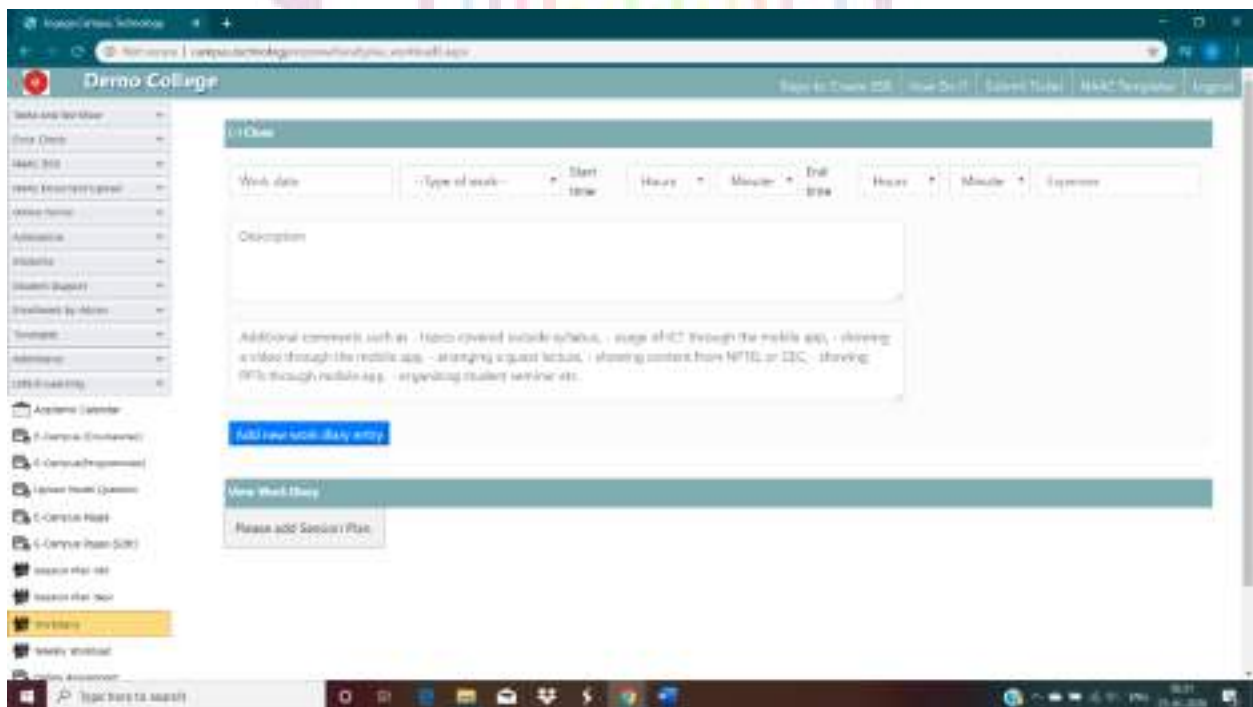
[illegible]
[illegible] campus.technology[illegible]

Demo College

Steps to Create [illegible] | How Do I? | Submit Ticket | NAAC Template | Logout

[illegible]
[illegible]
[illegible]
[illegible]
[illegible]
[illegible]
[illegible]
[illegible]
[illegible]
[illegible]
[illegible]
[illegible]
Academic Calendar
E-Campus (Enrolment)
E-Campus (Programmes)
Upload Model Question
E-Campus Report
E-Campus Report ([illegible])
Session Plan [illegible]
Session Plan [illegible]
Workdiary
Weekly Workload
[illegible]

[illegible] Close

Work date | --Type of work-- | Start time | Hours | Minutes | End time | Hours | Minute | Expenses

Description

Additional comments such as: - topics covered outside syllabus, - usage of ICT through the mobile app, - showing a video through the mobile app, - arranging a guest lecture, - showing content from NPTEL or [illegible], - showing PPTs through mobile app, - organizing student seminar etc.

Add new work diary entry

View Work Diary

Please add Session Plan

Type here to search